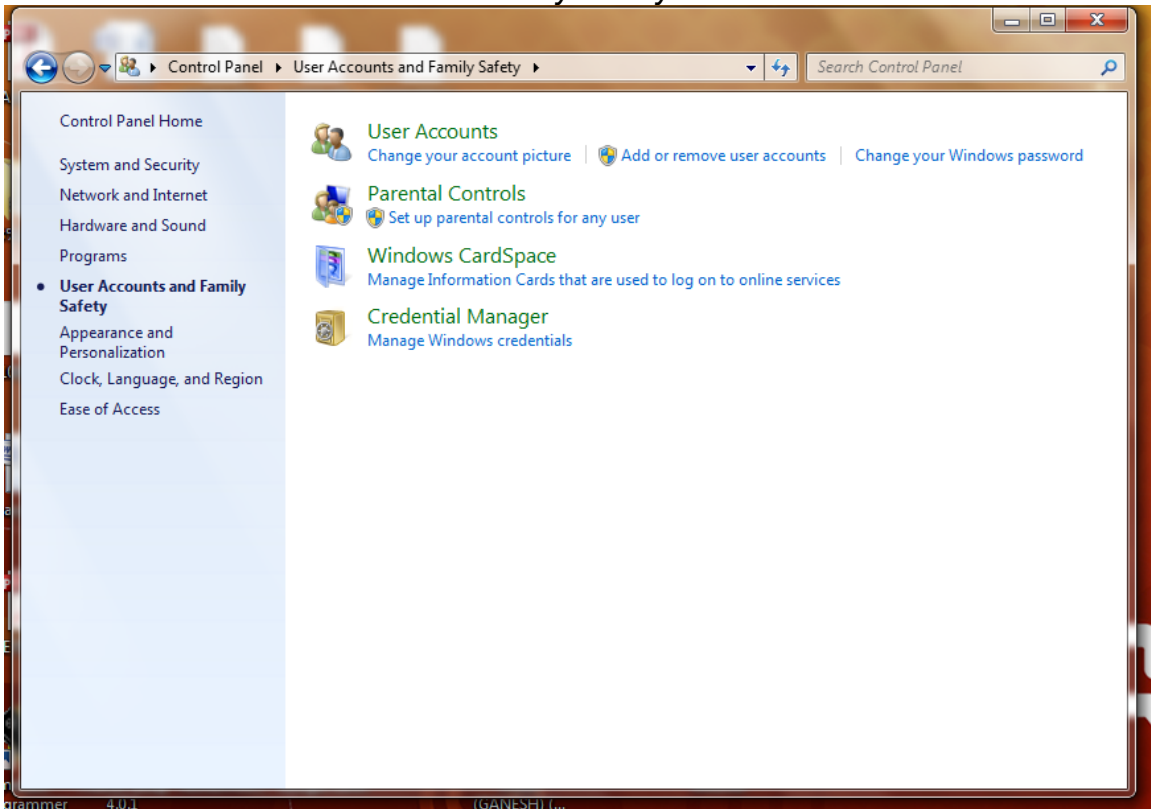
Control Panel ▸ User Accounts and Family Safety ▸

Search Control Panel

Control Panel Home

System and Security

Network and Internet

Hardware and Sound

Programs

User Accounts and Family Safety

Appearance and Personalization

Clock, Language, and Region

Ease of Access

User Accounts

Change your account picture | Add or remove user accounts | Change your Windows password

Parental Controls

Set up parental controls for any user

Windows CardSpace

Manage Information Cards that are used to log on to online services

Credential Manager

Manage Windows credentials

rammer 4.0.1 (GANESH) [...